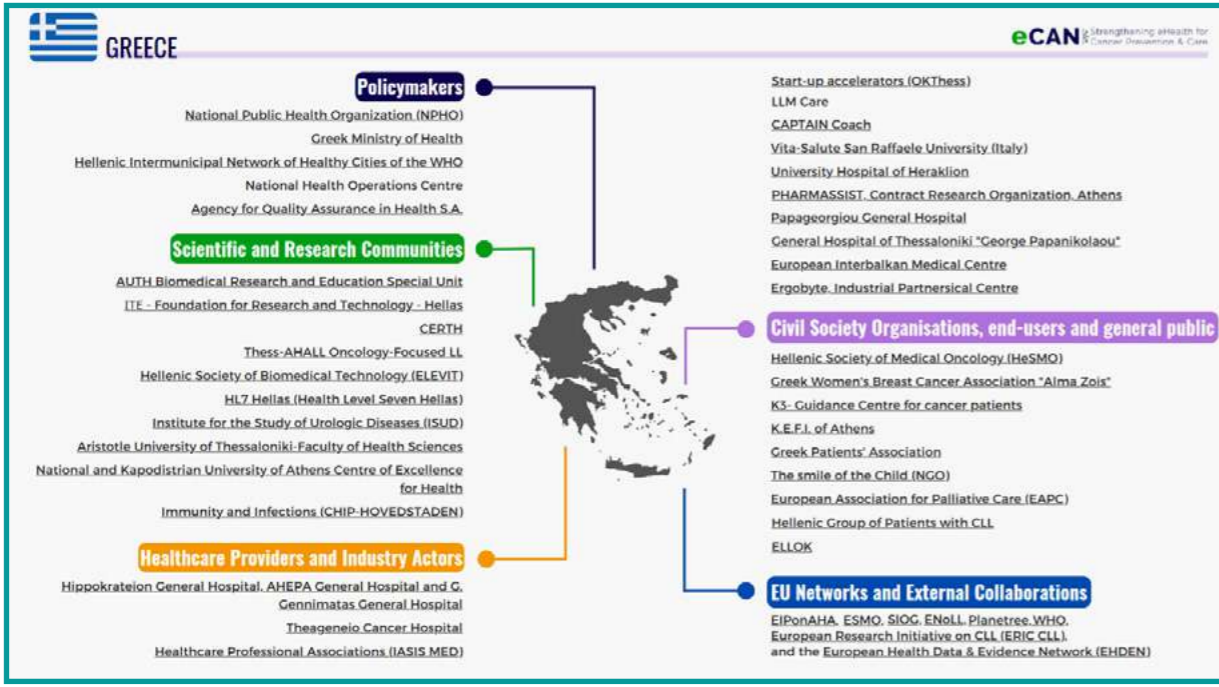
GREECE

eCAN Strengthening eHealth for Cancer Prevention & Care

Policymakers

National Public Health Organization (NPHO)

Greek Ministry of Health

Hellenic Intermunicipal Network of Healthy Cities of the WHO

National Health Operations Centre

Agency for Quality Assurance in Health S.A.

Scientific and Research Communities

AUTH Biomedical Research and Education Special Unit

ITE - Foundation for Research and Technology - Hellas

CERTH

Thess-AHALL Oncology-Focused LL

Hellenic Society of Biomedical Technology (ELEVIT)

HL7 Hellas (Health Level Seven Hellas)

Institute for the Study of Urologic Diseases (ISUD)

Aristotle University of Thessaloniki-Faculty of Health Sciences

National and Kapodistrian University of Athens Centre of Excellence for Health

Immunity and Infections (CHIP-HOVEDSTADEN)

Healthcare Providers and Industry Actors

Hippokrateion General Hospital, AHEPA General Hospital and G. Gennimatas General Hospital

Theageneio Cancer Hospital

Healthcare Professional Associations (IASIS MED)

Start-up accelerators (OKThess)

LLM Care

CAPTAIN Coach

Vita-Salute San Raffaele University (Italy)

University Hospital of Heraklion

PHARMASSIST, Contract Research Organization, Athens

Papageorgiou General Hospital

General Hospital of Thessaloniki "George Papanikolaou"

European Interbalkan Medical Centre

Ergobyte, Industrial Partnersical Centre

Civil Society Organisations, end-users and general public

Hellenic Society of Medical Oncology (HeSMO)

Greek Women's Breast Cancer Association "Alma Zois"

K3- Guidance Centre for cancer patients

K.E.F.I. of Athens

Greek Patients' Association

The smile of the Child (NGO)

European Association for Palliative Care (EAPC)

Hellenic Group of Patients with CLL

ELLOK

EU Networks and External Collaborations

EIPonAHA, ESMO, SIOG, ENoLL, Planetree, WHO, European Research Initiative on CLL (ERIC CLL), and the European Health Data & Evidence Network (EHDEN)